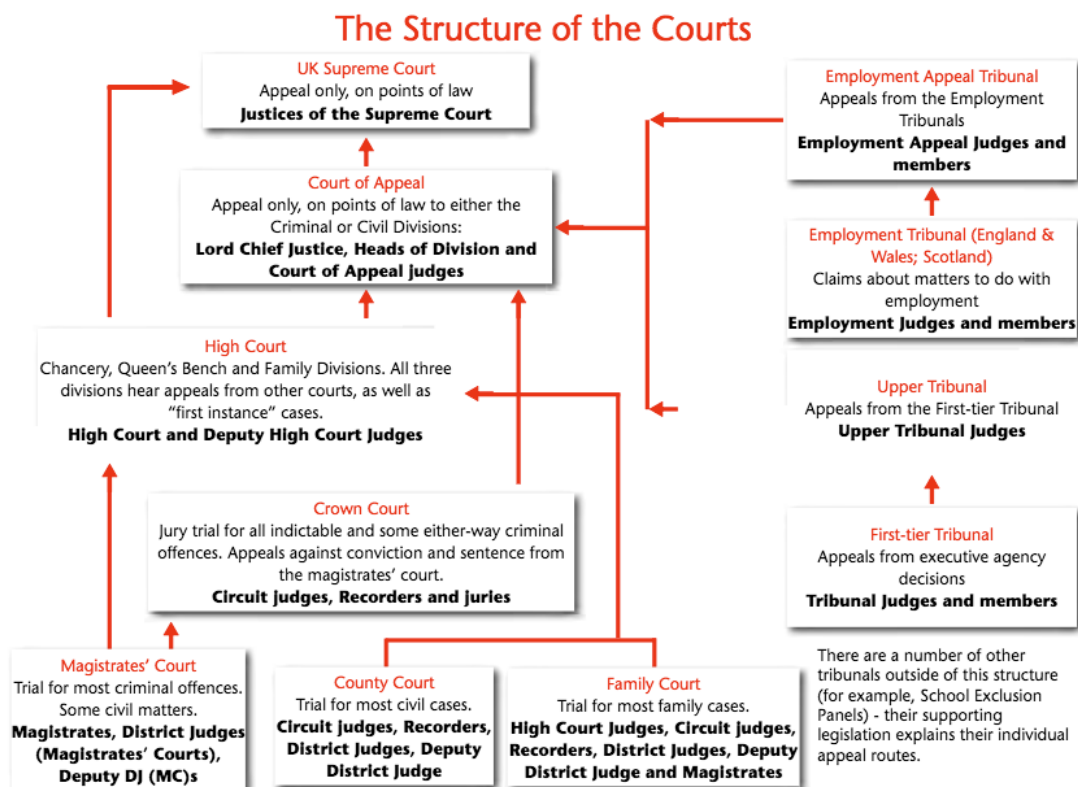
The Structure of the Courts

UK Supreme Court
Appeal only, on points of law
**Justices of the Supreme Court**

Court of Appeal
Appeal only, on points of law to either the Criminal or Civil Divisions:
**Lord Chief Justice, Heads of Division and Court of Appeal judges**

High Court
Chancery, Queen's Bench and Family Divisions. All three divisions hear appeals from other courts, as well as "first instance" cases.
**High Court and Deputy High Court Judges**

Crown Court
Jury trial for all indictable and some either-way criminal offences. Appeals against conviction and sentence from the magistrates' court.
**Circuit judges, Recorders and juries**

Magistrates' Court
Trial for most criminal offences. Some civil matters.
**Magistrates, District Judges (Magistrates' Courts), Deputy DJ (MC)s**

County Court
Trial for most civil cases.
**Circuit judges, Recorders, District Judges, Deputy District Judge**

Family Court
Trial for most family cases.
**High Court Judges, Circuit judges, Recorders, District Judges, Deputy District Judge and Magistrates**

Employment Appeal Tribunal
Appeals from the Employment Tribunals
**Employment Appeal Judges and members**

Employment Tribunal (England & Wales; Scotland)
Claims about matters to do with employment
**Employment Judges and members**

Upper Tribunal
Appeals from the First-tier Tribunal
**Upper Tribunal Judges**

First-tier Tribunal
Appeals from executive agency decisions
**Tribunal Judges and members**

There are a number of other tribunals outside of this structure (for example, School Exclusion Panels) - their supporting legislation explains their individual appeal routes.